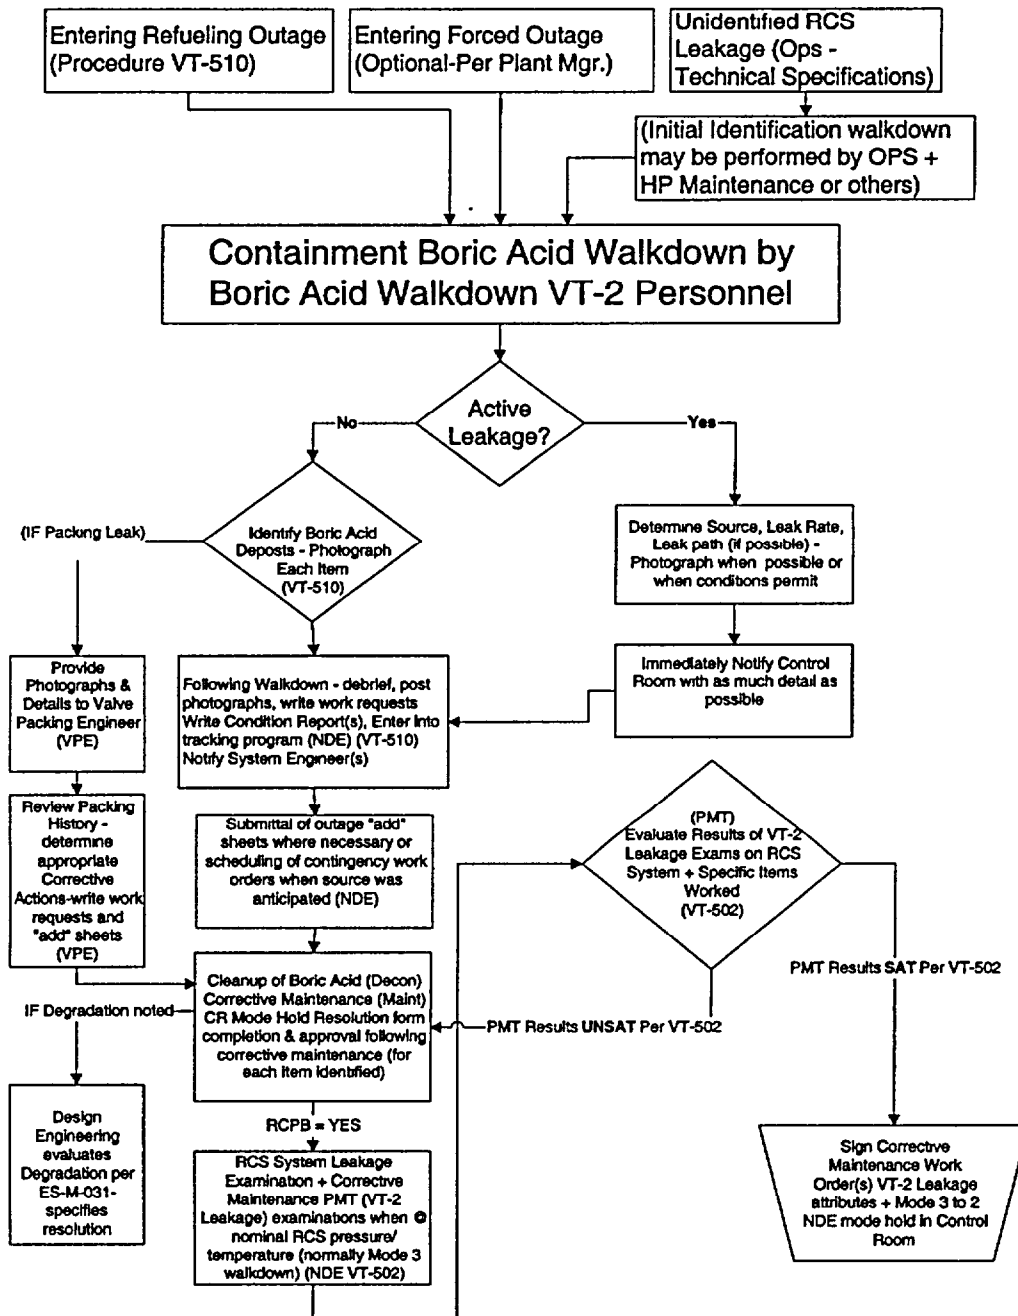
Entering Refueling Outage (Procedure VT-510)

Entering Forced Outage (Optional-Per Plant Mgr.)

Unidentified RCS Leakage (Ops - Technical Specifications)

(Initial Identification walkdown may be performed by OPS + HP Maintenance or others)

Containment Boric Acid Walkdown by Boric Acid Walkdown VT-2 Personnel

Active Leakage?

No

Yes

(IF Packing Leak)

Identify Boric Acid Deposts - Photograph Each Item (VT-510)

Determine Source, Leak Rate, Leak path (if possible) - Photograph when possible or when conditions permit

Provide Photographs & Details to Valve Packing Engineer (VPE)

Following Walkdown - debrief, post photographs, write work requests Write Condition Report(s), Enter into tracking program (NDE) (VT-510) Notify System Engineer(s)

Immediately Notify Control Room with as much detail as possible

Review Packing History - determine appropriate Corrective Actions-write work requests and "add" sheets (VPE)

Submittal of outage "add" sheets where necessary or scheduling of contingency work orders when source was anticipated (NDE)

(PMT) Evaluate Results of VT-2 Leakage Exams on RCS System + Specific Items Worked (VT-502)

PMT Results SAT Per VT-502

IF Degradation noted

Cleanup of Boric Acid (Decon) Corrective Maintenance (Maint) CR Mode Hold Resolution form completion & approval following corrective maintenance (for each item identified)

PMT Results UNSAT Per VT-502

Design Engineering evaluates Degradation per ES-M-031- specifies resolution

RCPB = YES

RCS System Leakage Examination + Corrective Maintenance PMT (VT-2 Leakage) examinations when @ nominal RCS pressure/ temperature (normally Mode 3 walkdown) (NDE VT-502)

Sign Corrective Maintenance Work Order(s) VT-2 Leakage attributes + Mode 3 to 2 NDE mode hold in Control Room